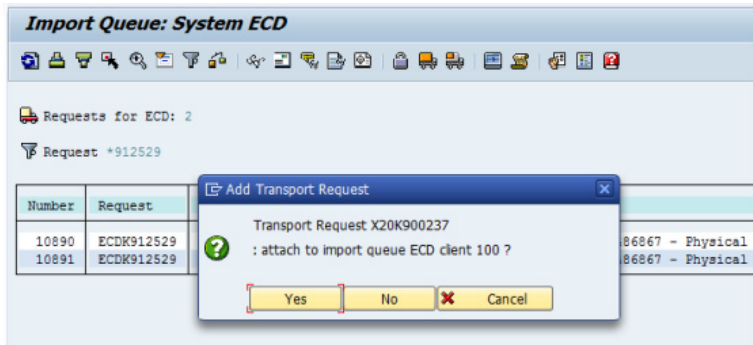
Import Queue: System ECD

Requests for ECD: 2

Request *912529

| Number | Request | |
|---|---|---|
| 10890 | ECDK912529 | 86867 - Physical |
| 10891 | ECDK912529 | 86867 - Physical |

Add Transport Request

Transport Request X20K900237

: attach to import queue ECD client 100 ?

Yes

No

Cancel